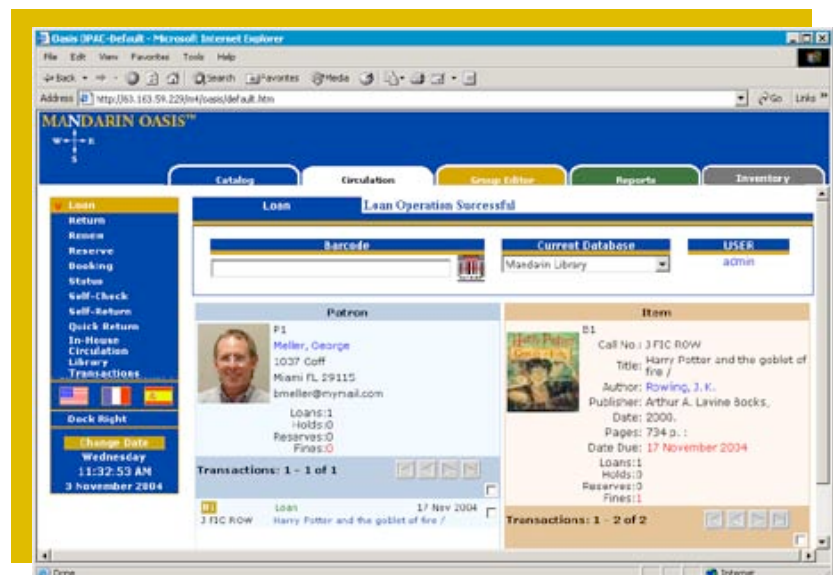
Oasis OPAC-Default - Microsoft Internet Explorer

File Edit View Favorites Tools Help

Back Search Favorites Media

Address http://63.163.59.229/m4/oasis/default.htm Go Links

MANDARIN OASIS™

W E S

Catalog Circulation Group Editor Reports Inventory

Loan
Return
Renew
Reserve
Booking
Status
Self-Check
Self-Return
Quick Return
In-House Circulation
Library Transactions

Dock Right

Change Date
Wednesday
11:32:53 AM
3 November 2004

Loan Loan Operation Successful

Barcode

Current Database
Mandarin Library

USER
admin

Patron

P1
Meller, George
1037 Coff
Miami FL 29115
bmeller@mymail.com

Loans:1
Holds:0
Reserves:0
Fines:0

Transactions: 1 - 1 of 1

B1 Loan 17 Nov 2004
J FIC ROW Harry Potter and the goblet of fire /

Item

B1
Call No.: J FIC ROW
Title: Harry Potter and the goblet of fire /
Author: Rowling, J. K.
Publisher: Arthur A. Levine Books,
Date: 2000.
Pages: 734 p. :
Date Due: 17 November 2004
Loans:1
Holds:0
Reserves:0
Fines:1

Transactions: 1 - 2 of 2

Done Internet